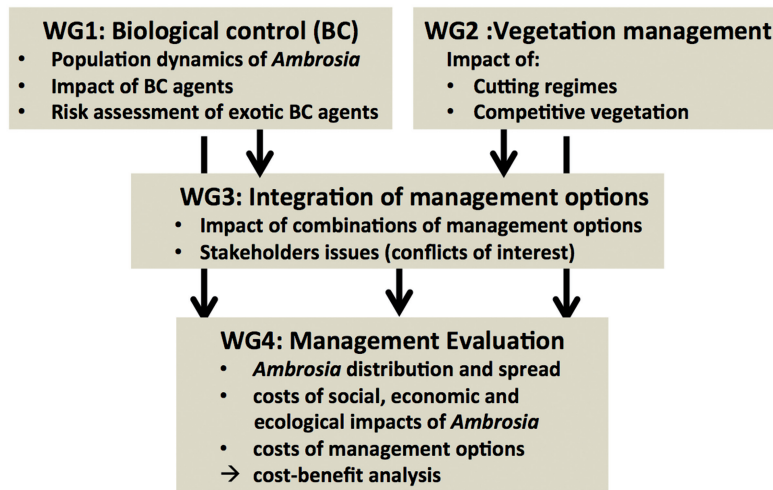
WG1: Biological control (BC)
• Population dynamics of *Ambrosia*
• Impact of BC agents
• Risk assessment of exotic BC agents

WG2 :Vegetation management
Impact of:
• Cutting regimes
• Competitive vegetation

WG3: Integration of management options
• Impact of combinations of management options
• Stakeholders issues (conflicts of interest)

WG4: Management Evaluation
• *Ambrosia* distribution and spread
• costs of social, economic and ecological impacts of *Ambrosia*
• costs of management options
→ cost-benefit analysis